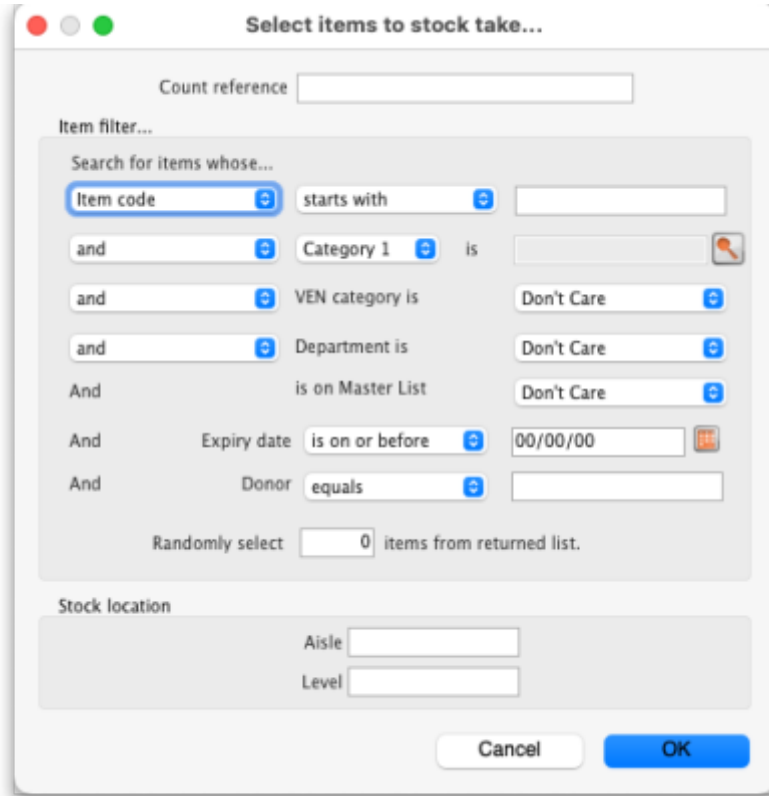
Select items to stock take...

Count reference

Item filter...

Search for items whose...

Item code starts with

and Category 1 is

and VEN category is Don't Care

and Department is Don't Care

And is on Master List Don't Care

And Expiry date is on or before 00/00/00

And Donor equals

Randomly select 0 items from returned list.

Stock location

Aisle

Level

Cancel OK